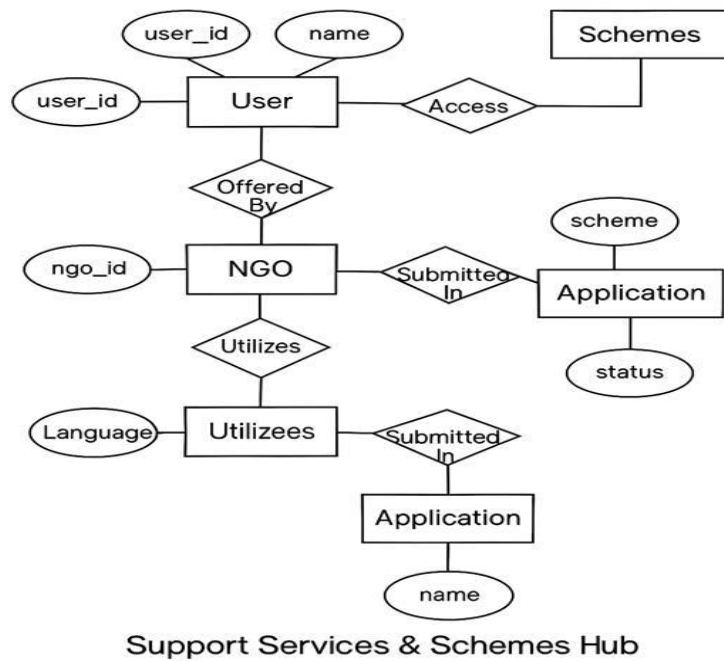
user_id

name

Schemes

user_id

User

Access

Offered By

scheme

ngo_id

NGO

Submitted In

Application

Utilizes

status

Language

Utilizees

Submitted In

Application

name

Support Services & Schemes Hub